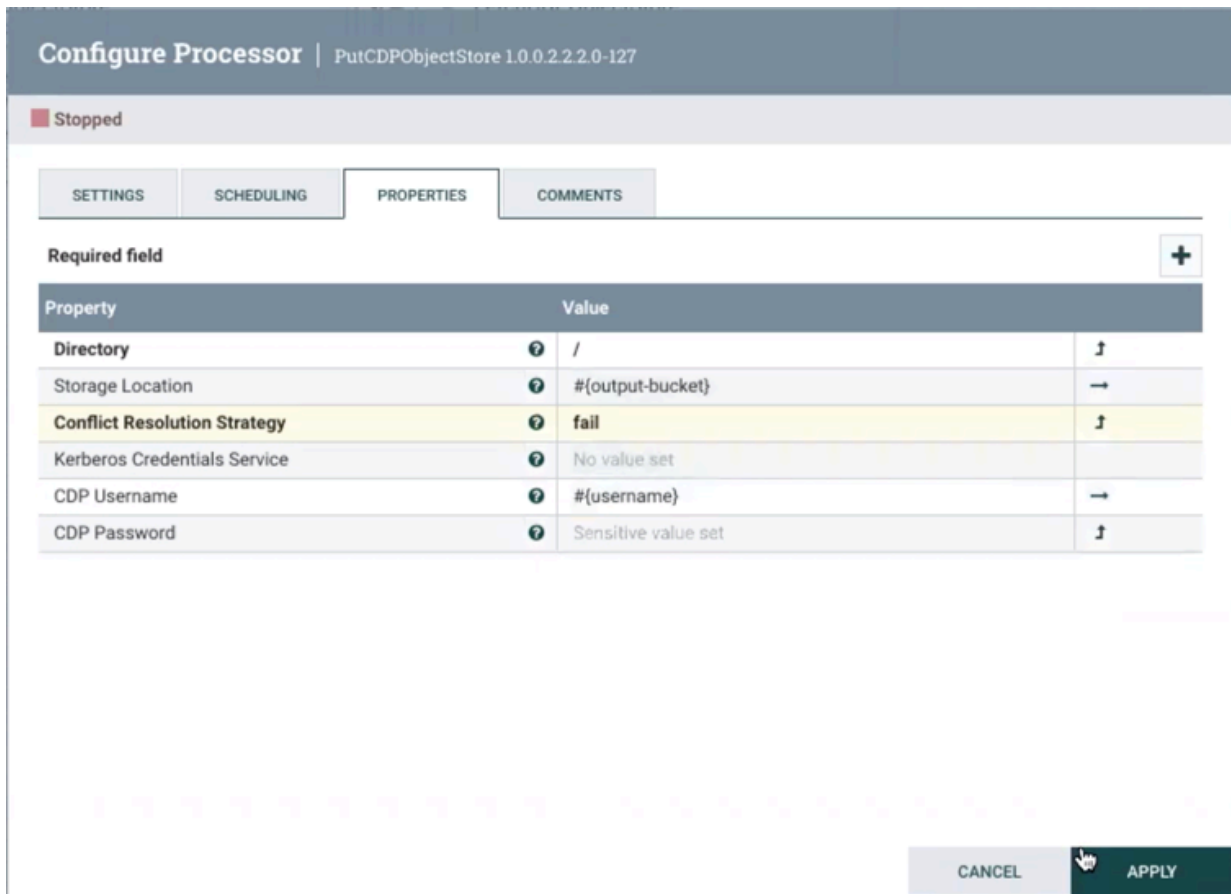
Configure Processor | PutCDPObjectStore 1.0.0.2.2.2.0-127

Stopped

SETTINGS SCHEDULING PROPERTIES COMMENTS

Required field

+

| Property | Value |
|---|---|
| Directory | / |
| Storage Location | #{output-bucket} |
| Conflict Resolution Strategy | fail |
| Kerberos Credentials Service | No value set |
| CDP Username | #{username} |
| CDP Password | Sensitive value set |

CANCEL APPLY